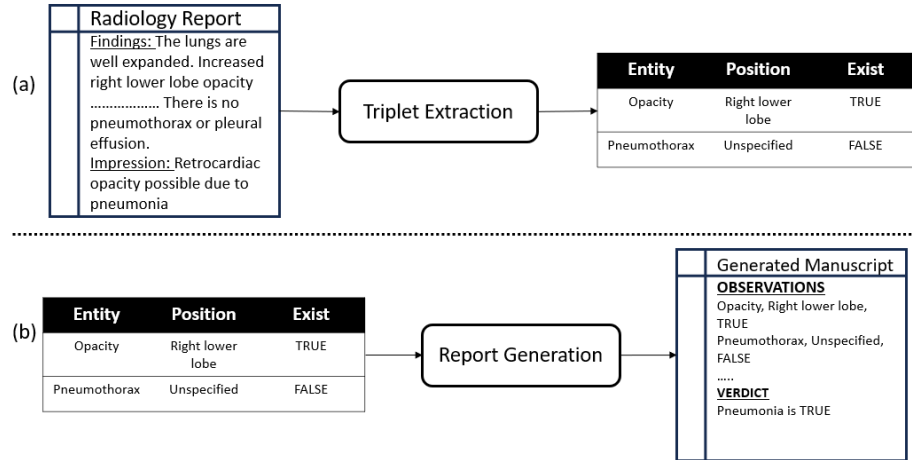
(a)

Radiology Report

Findings: The lungs are well expanded. Increased right lower lobe opacity ................ There is no pneumothorax or pleural effusion.
Impression: Retrocardiac opacity possible due to pneumonia

Triplet Extraction

| Entity | Position | Exist |
|---|---|---|
| Opacity | Right lower lobe | TRUE |
| Pneumothorax | Unspecified | FALSE |

(b)

| Entity | Position | Exist |
|---|---|---|
| Opacity | Right lower lobe | TRUE |
| Pneumothorax | Unspecified | FALSE |

Report Generation

Generated Manuscript

OBSERVATIONS
Opacity, Right lower lobe, TRUE
Pneumothorax, Unspecified, FALSE
.....
VERDICT
Pneumonia is TRUE